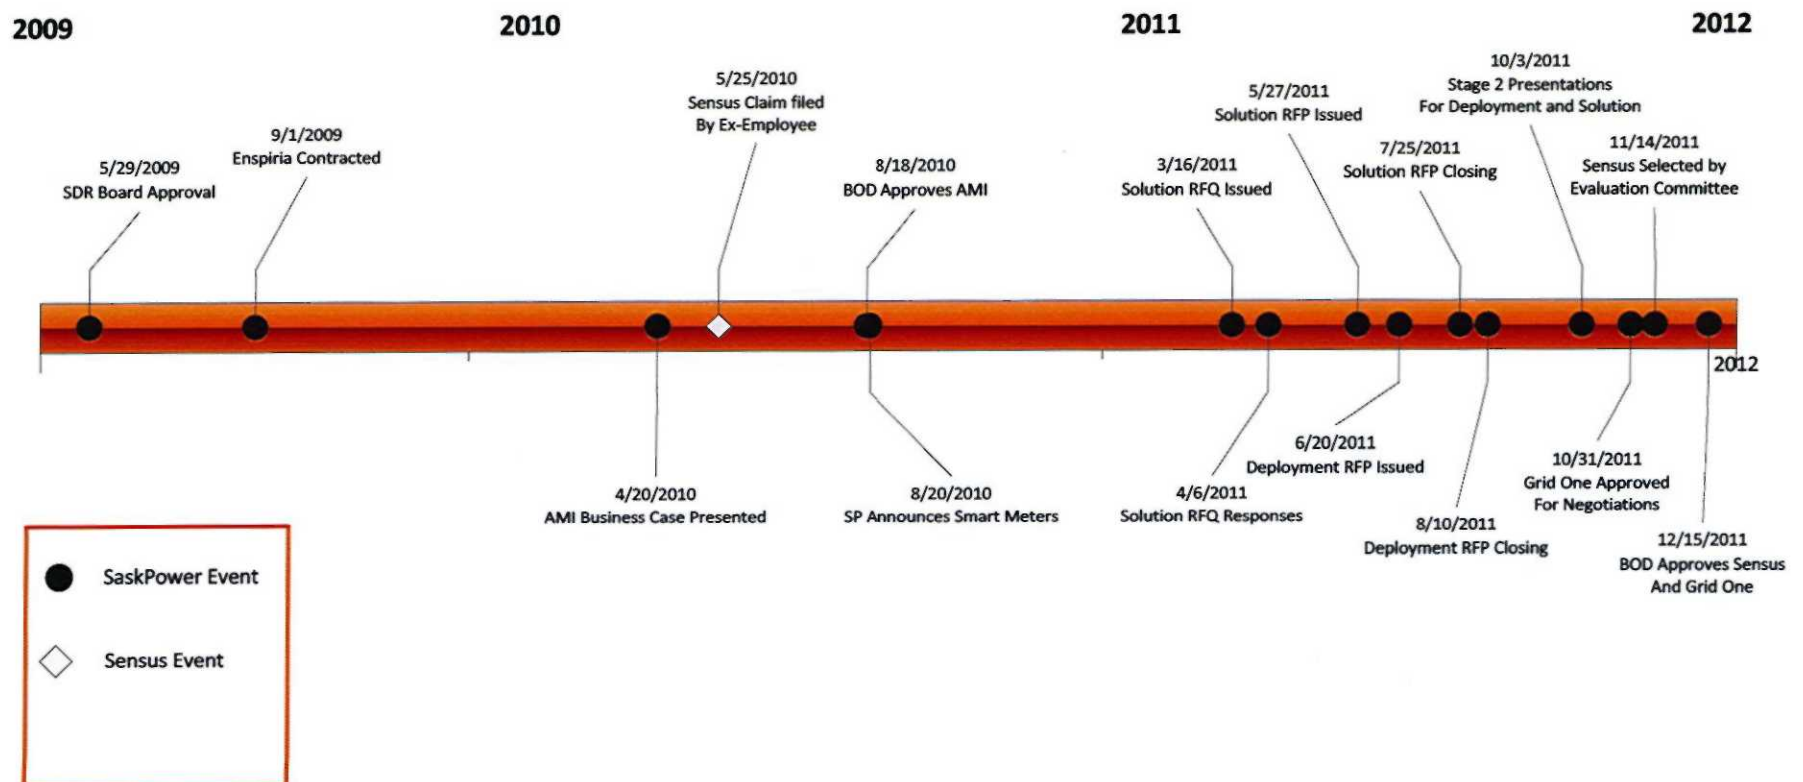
2009 2010 2011 2012

5/29/2009
SDR Board Approval

9/1/2009
Enspiria Contracted

5/25/2010
Sensus Claim filed
By Ex-Employee

8/18/2010
BOD Approves AMI

3/16/2011
Solution RFQ Issued

5/27/2011
Solution RFP Issued

7/25/2011
Solution RFP Closing

10/3/2011
Stage 2 Presentations
For Deployment and Solution

11/14/2011
Sensus Selected by
Evaluation Committee

2012

4/20/2010
AMI Business Case Presented

8/20/2010
SP Announces Smart Meters

4/6/2011
Solution RFQ Responses

6/20/2011
Deployment RFP Issued

8/10/2011
Deployment RFP Closing

10/31/2011
Grid One Approved
For Negotiations

12/15/2011
BOD Approves Sensus
And Grid One

SaskPower Event

Sensus Event